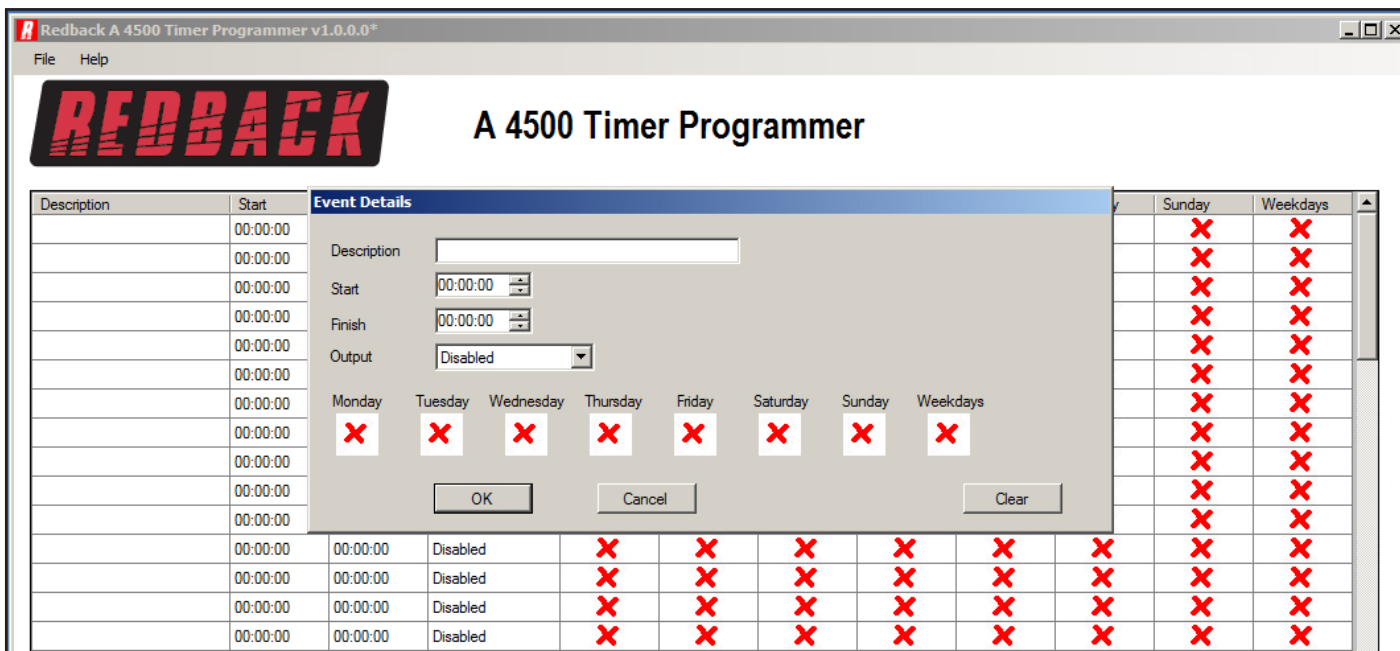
Redback A 4500 Timer Programmer v1.0.0.0*

File Help

REDBACK

A 4500 Timer Programmer

| Description | Start | | | | | | | | y | Sunday | Weekdays |
|---|---|---|---|---|---|---|---|---|---|---|---|
| | 00:00:00 | | | | | | | | | ✗ | ✗ |
| | 00:00:00 | | | | | | | | | ✗ | ✗ |
| | 00:00:00 | | | | | | | | | ✗ | ✗ |
| | 00:00:00 | | | | | | | | | ✗ | ✗ |
| | 00:00:00 | | | | | | | | | ✗ | ✗ |
| | 00:00:00 | | | | | | | | | ✗ | ✗ |
| | 00:00:00 | | | | | | | | | ✗ | ✗ |
| | 00:00:00 | | | | | | | | | ✗ | ✗ |
| | 00:00:00 | | | | | | | | | ✗ | ✗ |
| | 00:00:00 | | | | | | | | | ✗ | ✗ |
| | 00:00:00 | | | | | | | | | ✗ | ✗ |
| | 00:00:00 | 00:00:00 | Disabled | ✗ | ✗ | ✗ | ✗ | ✗ | ✗ | ✗ | ✗ |
| | 00:00:00 | 00:00:00 | Disabled | ✗ | ✗ | ✗ | ✗ | ✗ | ✗ | ✗ | ✗ |
| | 00:00:00 | 00:00:00 | Disabled | ✗ | ✗ | ✗ | ✗ | ✗ | ✗ | ✗ | ✗ |
| | 00:00:00 | 00:00:00 | Disabled | ✗ | ✗ | ✗ | ✗ | ✗ | ✗ | ✗ | ✗ |

Event Details

Description

Start 00:00:00

Finish 00:00:00

Output Disabled

Monday Tuesday Wednesday Thursday Friday Saturday Sunday Weekdays

✗ ✗ ✗ ✗ ✗ ✗ ✗ ✗

OK Cancel Clear